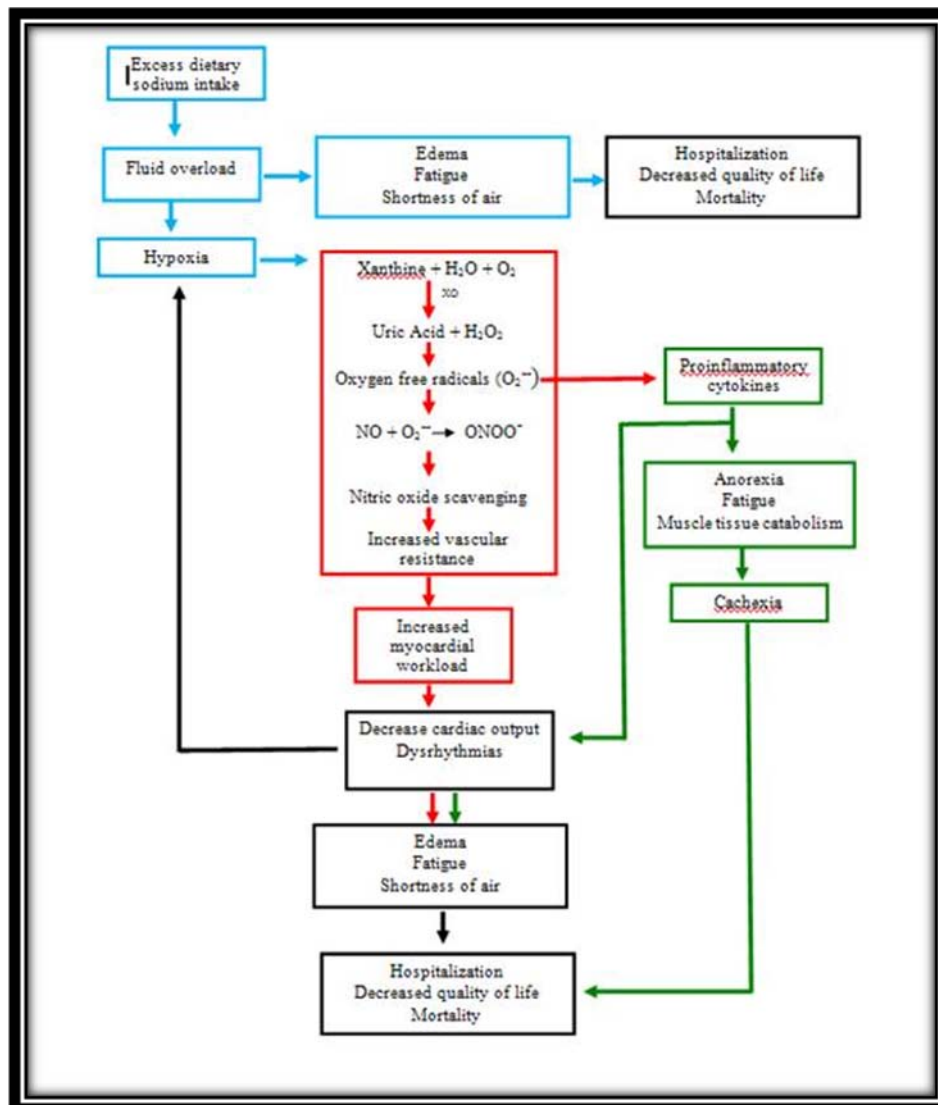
Excess dietary sodium intake

Fluid overload

Edema
Fatigue
Shortness of air

Hospitalization
Decreased quality of life
Mortality

Hypoxia

Xanthine + $H_2O$ + $O_2$
XO
Uric Acid + $H_2O_2$
Oxygen free radicals ($O_2^{\bullet-}$)
NO + $O_2^{\bullet-}$ → $ONOO^-$
Nitric oxide scavenging
Increased vascular resistance

Proinflammatory cytokines

Anorexia
Fatigue
Muscle tissue catabolism

Cachexia

Increased myocardial workload

Decrease cardiac output
Dysrhythmias

Edema
Fatigue
Shortness of air

Hospitalization
Decreased quality of life
Mortality